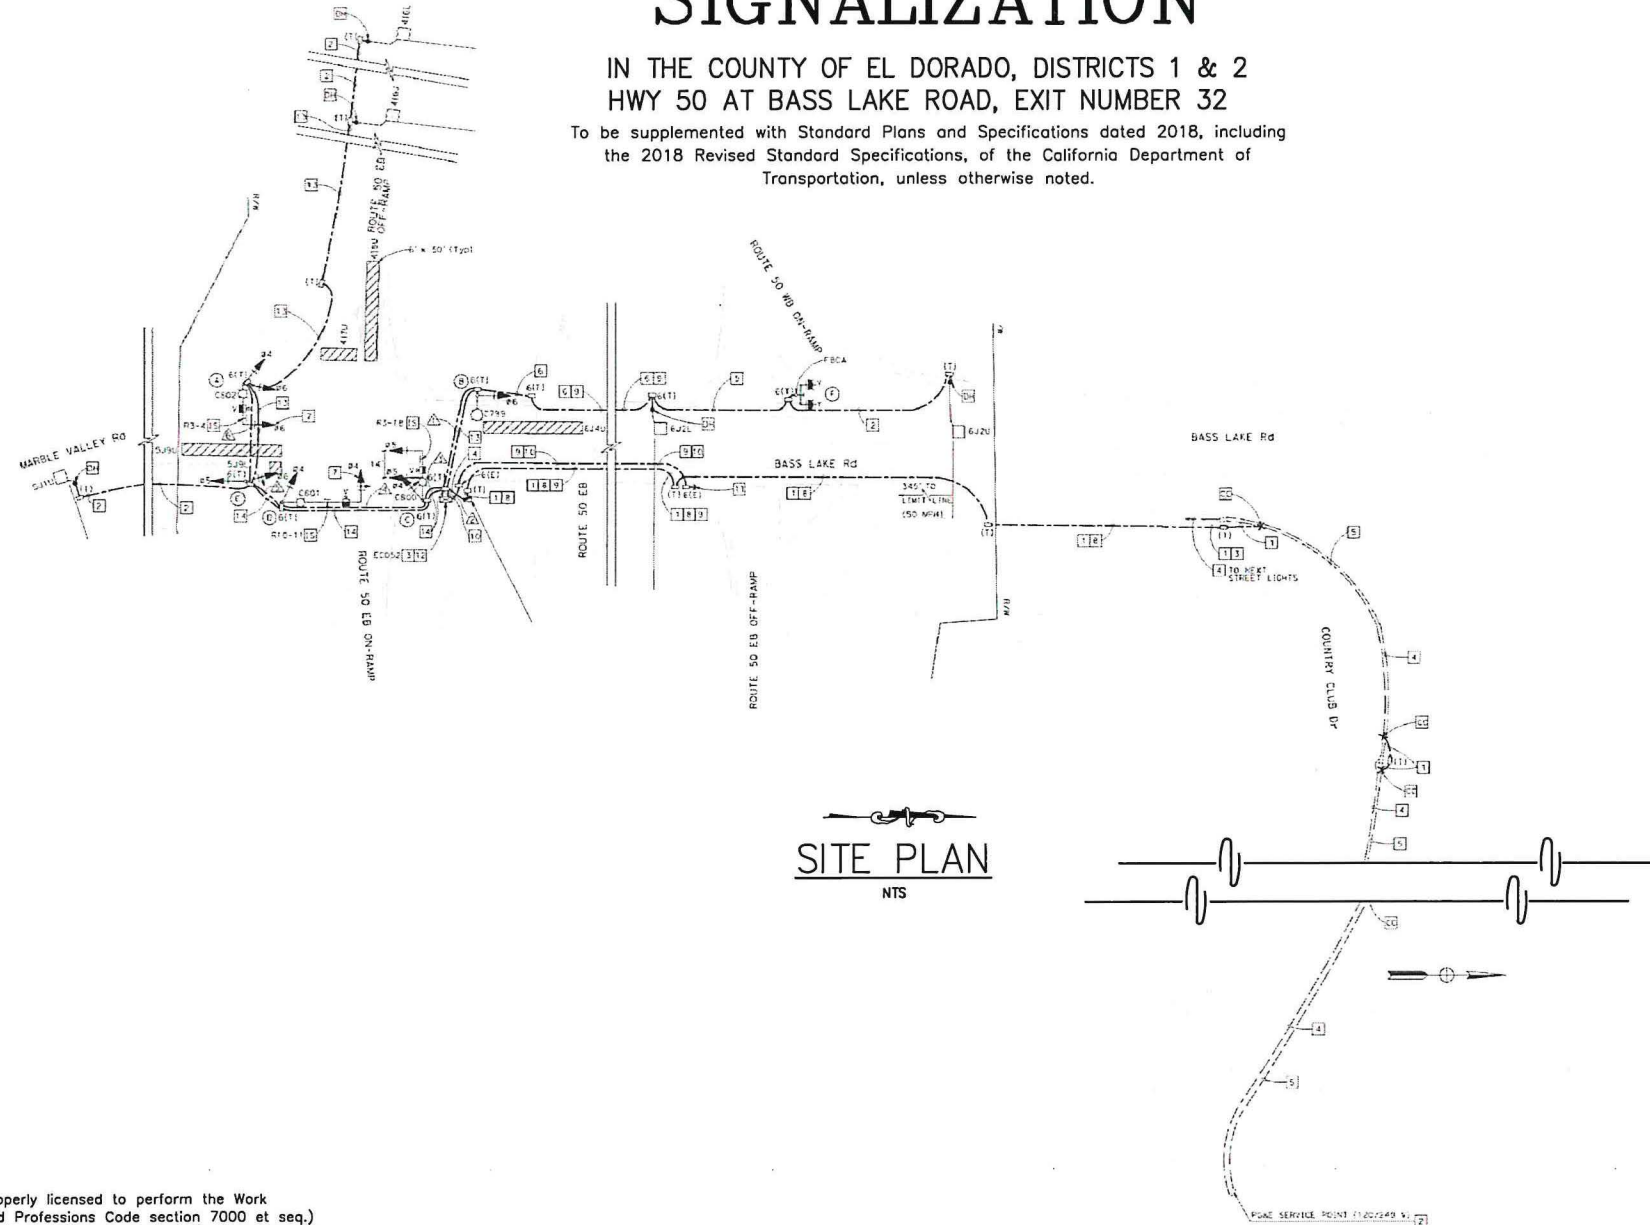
SIGNALIZATION

IN THE COUNTY OF EL DORADO, DISTRICTS 1 & 2
HWY 50 AT BASS LAKE ROAD, EXIT NUMBER 32

To be supplemented with Standard Plans and Specifications dated 2018, including the 2018 Revised Standard Specifications, of the California Department of Transportation, unless otherwise noted.

ROUTE 50 EB OFF-RAMP

6' x 50' (Typ)

ROUTE 50 WB ON-RAMP

MARBLE VALLEY RD

BASS LAKE Rd

BASS LAKE Rd

ROUTE 50 EB

ROUTE 50 EB ON-RAMP

ROUTE 50 EB OFF-RAMP

345' TO LIMIT LINE (50 MPH)

TO NEXT STREET LIGHTS

COUNTRY CLUB Dr

SITE PLAN
NTS

PG&E SERVICE POINT (120/240 V)

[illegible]operly licensed to perform the Work
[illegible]d Professions Code section 7000 et seq.)